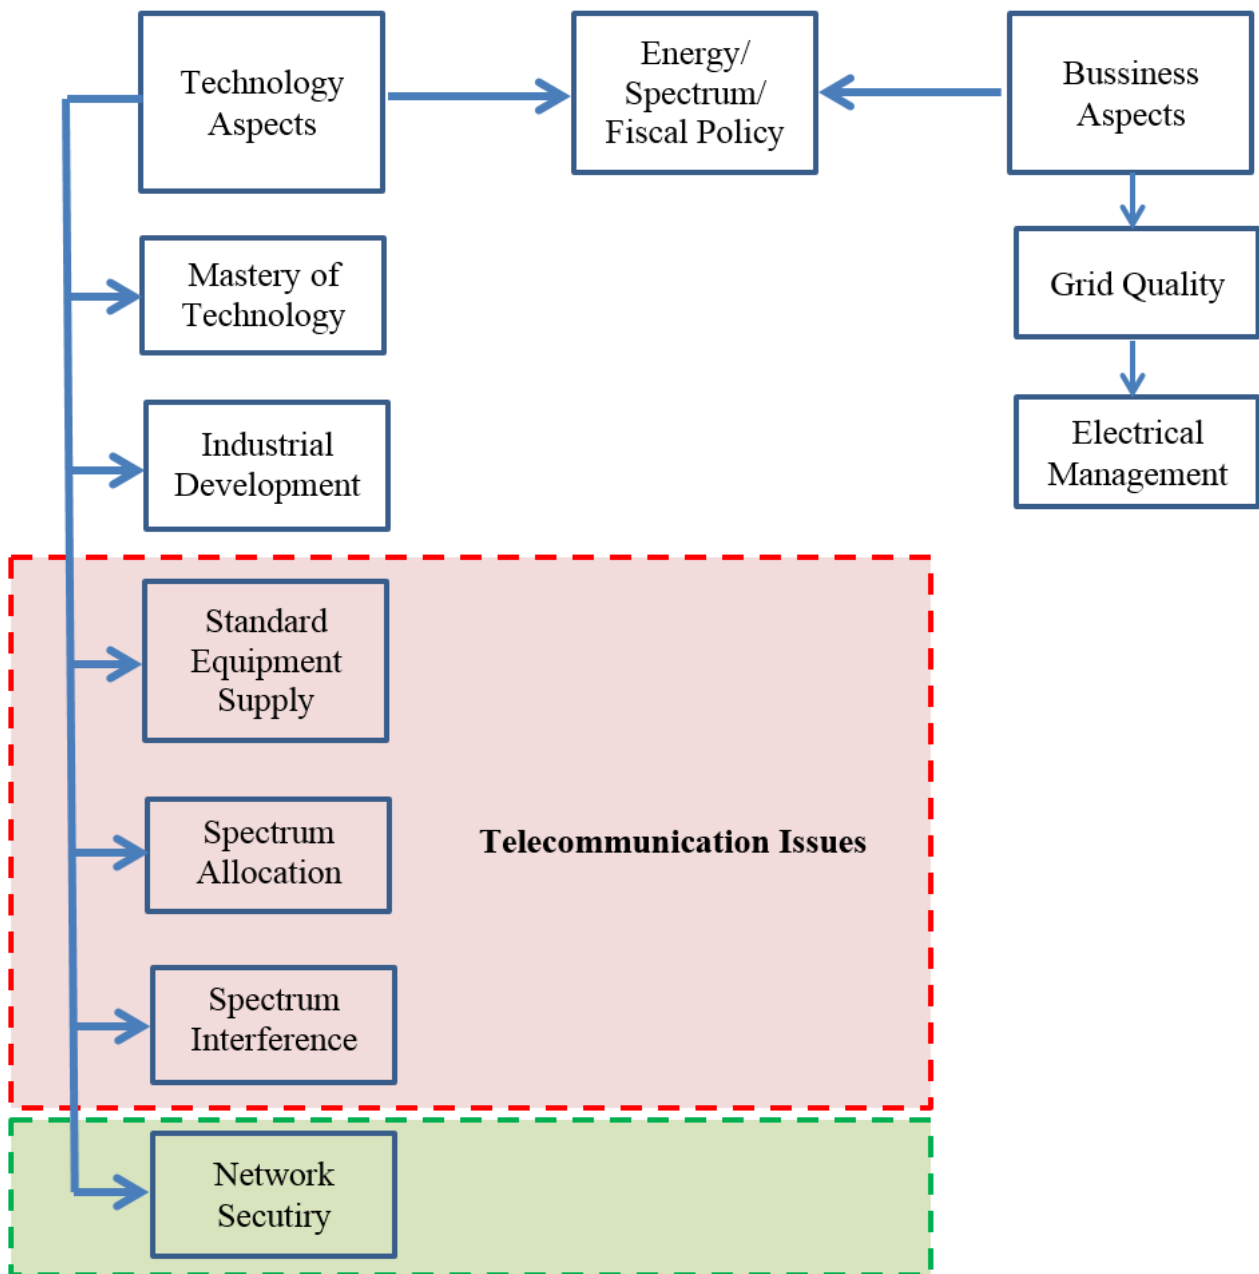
Technology Aspects

Energy/ Spectrum/ Fiscal Policy

Bussiness Aspects

Mastery of Technology

Grid Quality

Industrial Development

Electrical Management

Standard Equipment Supply

Spectrum Allocation

Telecommunication Issues

Spectrum Interference

Network Secutiry